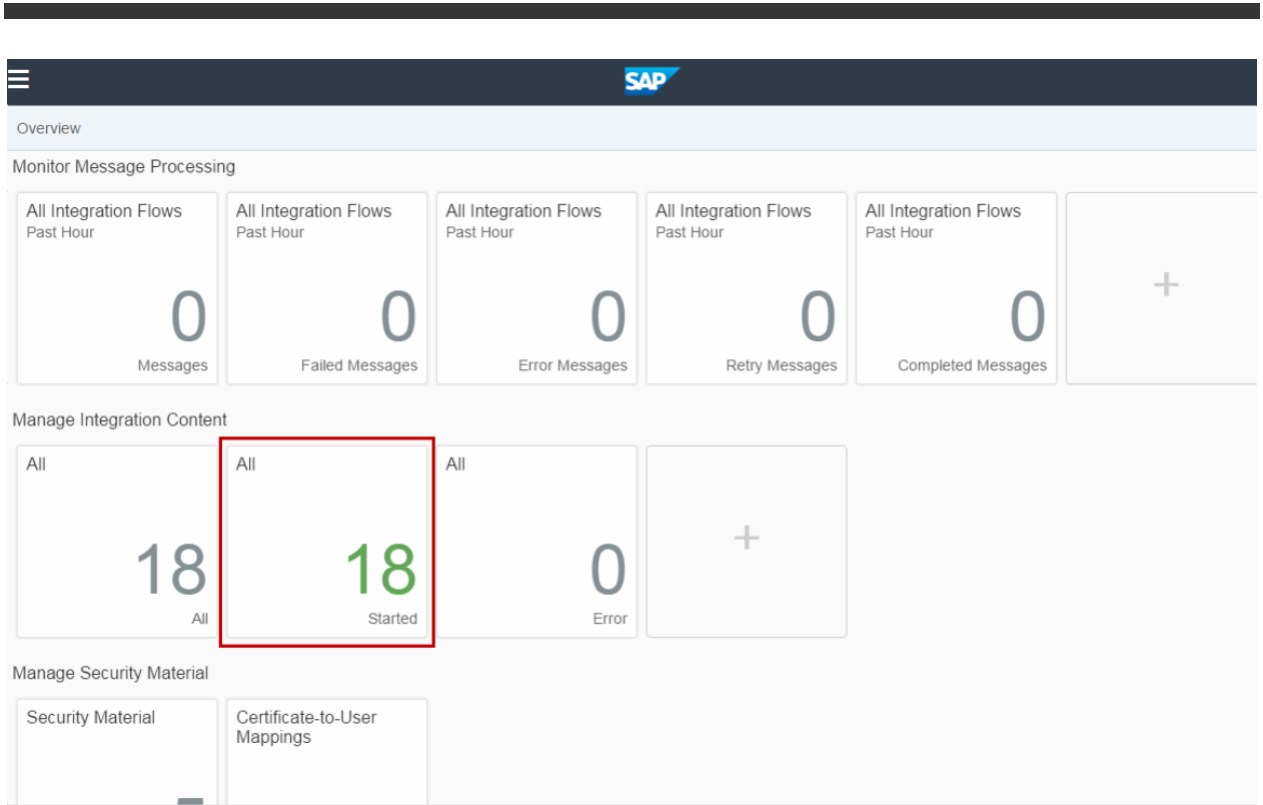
SAP

Overview

Monitor Message Processing

All Integration Flows
Past Hour
0
Messages

All Integration Flows
Past Hour
0
Failed Messages

All Integration Flows
Past Hour
0
Error Messages

All Integration Flows
Past Hour
0
Retry Messages

All Integration Flows
Past Hour
0
Completed Messages

+

Manage Integration Content

All
18
All

All
18
Started

All
0
Error

+

Manage Security Material

Security Material
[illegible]

Certificate-to-User Mappings